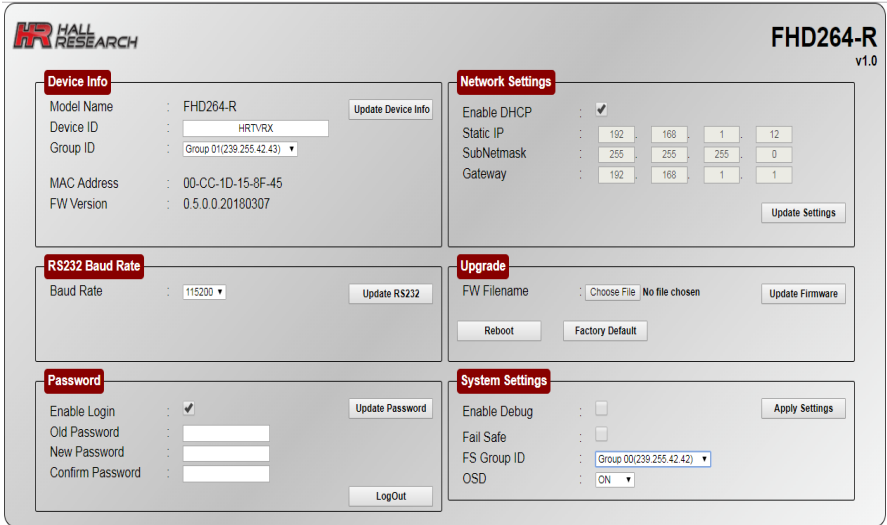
HR HALL RESEARCH

FHD264-R
v1.0

Device Info
Model Name : FHD264-R
Update Device Info
Device ID : HRTVRX
Group ID : Group 01(239.255.42.43) ▾
MAC Address : 00-CC-1D-15-8F-45
FW Version : 0.5.0.0.20180307

Network Settings
Enable DHCP : ✔
Static IP : 192 . 168 . 1 . 12
SubNetmask : 255 . 255 . 255 . 0
Gateway : 192 . 168 . 1 . 1
Update Settings

RS232 Baud Rate
Baud Rate : 115200 ▾
Update RS232

Upgrade
FW Filename : Choose File No file chosen
Update Firmware
Reboot
Factory Default

Password
Enable Login : ✔
Update Password
Old Password :
New Password :
Confirm Password :
LogOut

System Settings
Enable Debug :
Apply Settings
Fail Safe :
FS Group ID : Group 00(239.255.42.42) ▾
OSD : ON ▾